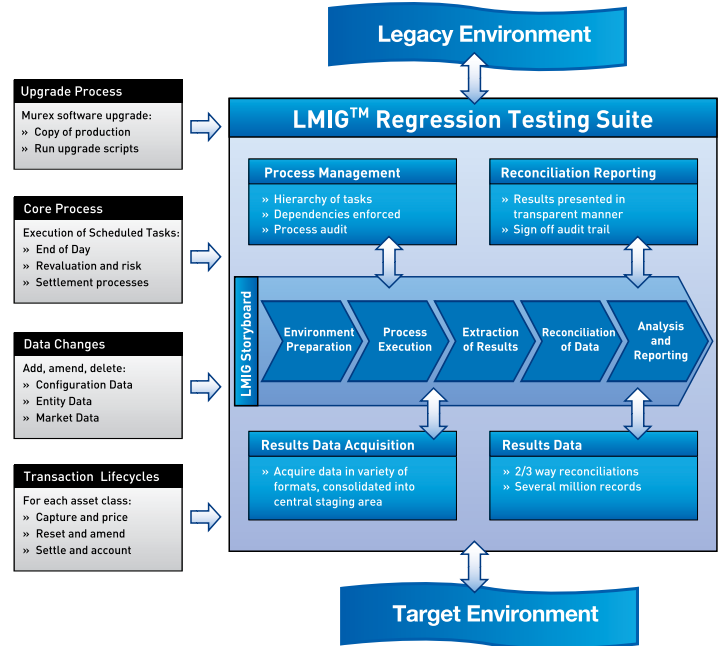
Legacy Environment

Upgrade Process
Murex software upgrade:
» Copy of production
» Run upgrade scripts

Core Process
Execution of Scheduled Tasks:
» End of Day
» Revaluation and risk
» Settlement processes

Data Changes
Add, amend, delete:
» Configuration Data
» Entity Data
» Market Data

Transaction Lifecycles
For each asset class:
» Capture and price
» Reset and amend
» Settle and account

LMIG$^{TM}$ Regression Testing Suite

Process Management
» Hierarchy of tasks
» Dependencies enforced
» Process audit

Reconciliation Reporting
» Results presented in transparent manner
» Sign off audit trail

LMIG Storyboard

Environment Preparation

Process Execution

Extraction of Results

Reconciliation of Data

Analysis and Reporting

Results Data Acquisition
» Acquire data in variety of formats, consolidated into central staging area

Results Data
» 2/3 way reconciliations
» Several million records

Target Environment